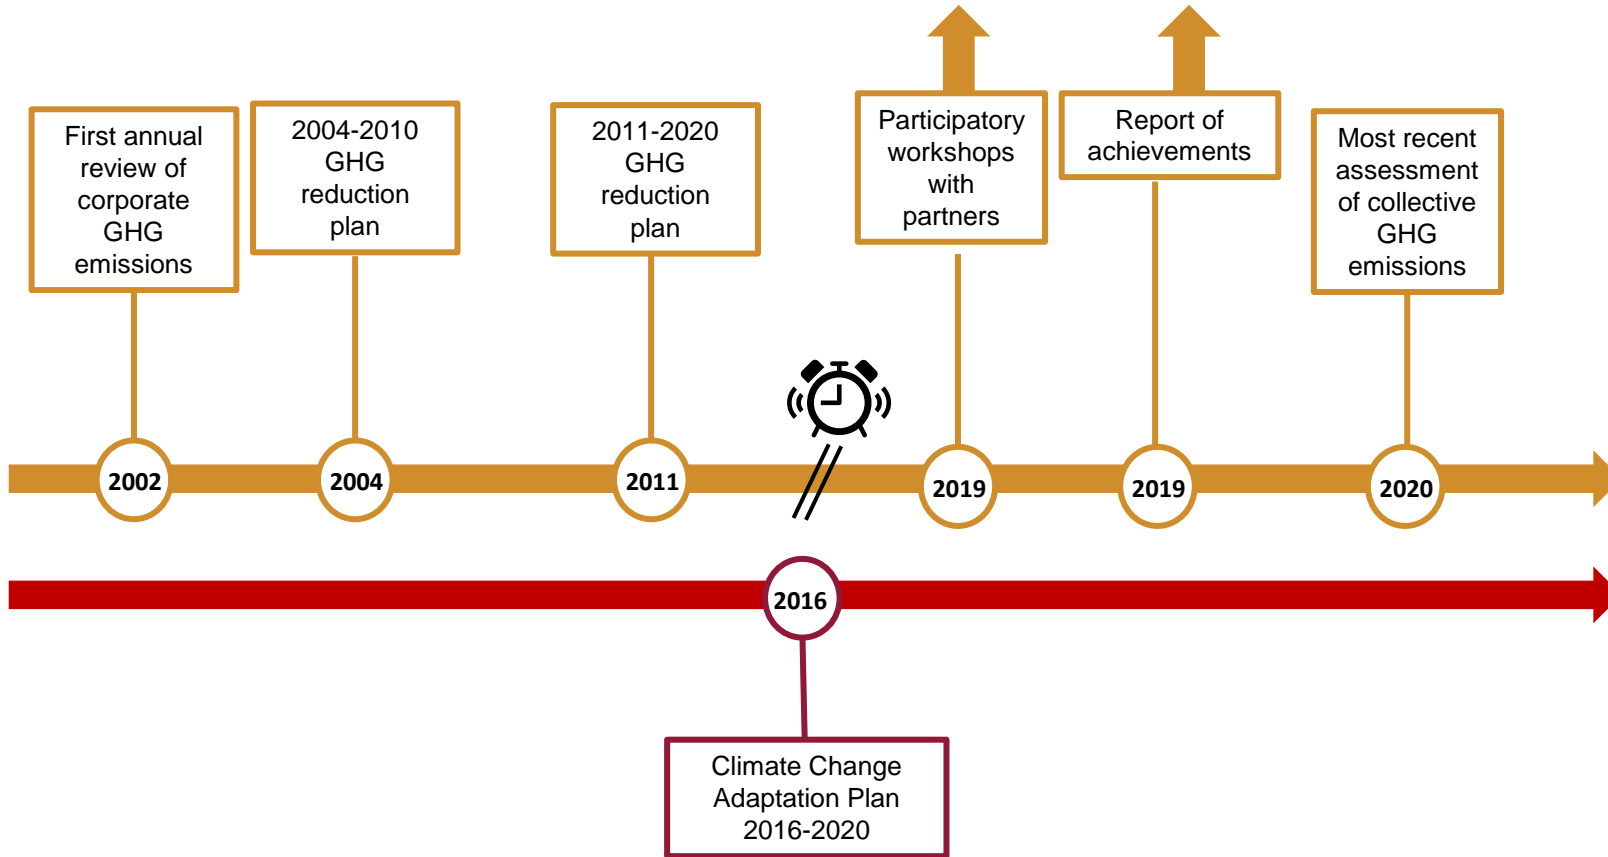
First annual review of corporate GHG emissions

2004-2010 GHG reduction plan

2011-2020 GHG reduction plan

Participatory workshops with partners

Report of achievements

Most recent assessment of collective GHG emissions

2002

2004

2011

2019

2019

2020

2016

Climate Change Adaptation Plan 2016-2020